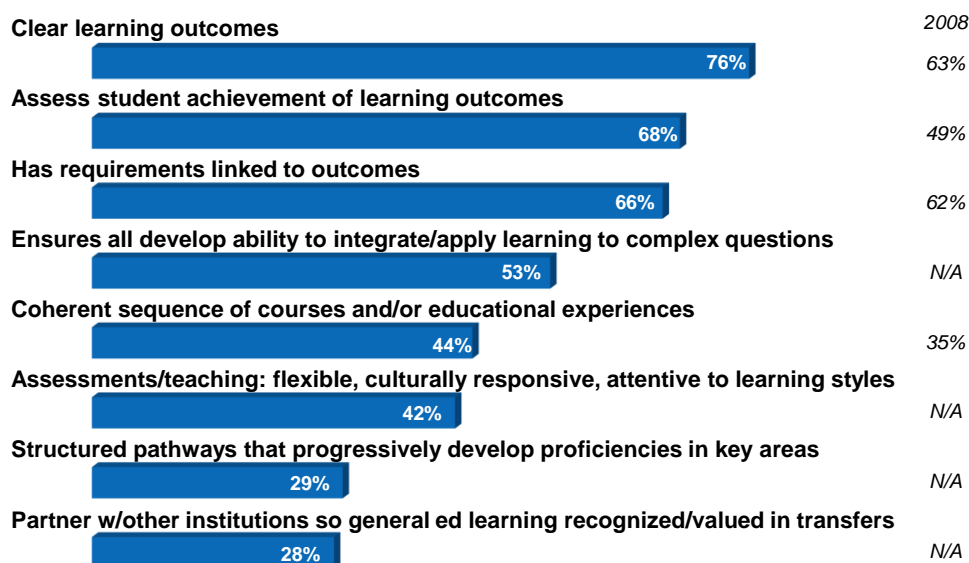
Clear learning outcomes

2008

76%

63%

Assess student achievement of learning outcomes

68%

49%

Has requirements linked to outcomes

66%

62%

Ensures all develop ability to integrate/apply learning to complex questions

53%

N/A

Coherent sequence of courses and/or educational experiences

44%

35%

Assessments/teaching: flexible, culturally responsive, attentive to learning styles

42%

N/A

Structured pathways that progressively develop proficiencies in key areas

29%

N/A

Partner w/other institutions so general ed learning recognized/valued in transfers

28%

N/A